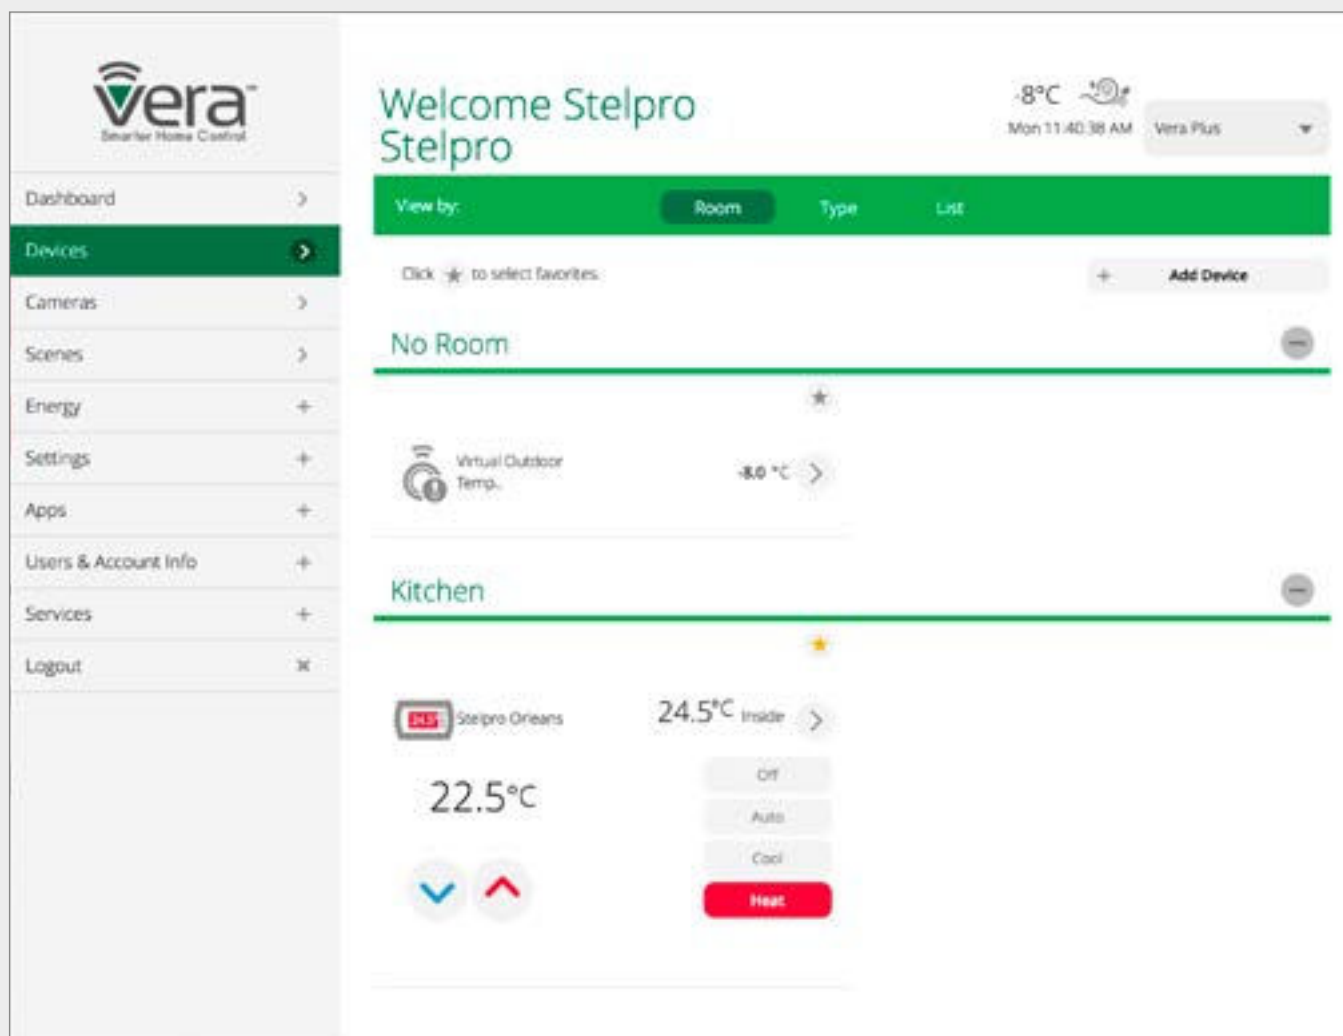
vera
Smarter Home Control

Dashboard
Devices
Cameras
Scenes
Energy
Settings
Apps
Users & Account Info
Services
Logout

Welcome Stelpro Stelpro

-8°C
Mon 11:40:38 AM
Vera Plus

View by:
Room
Type
List

Click ★ to select favorites.
+ Add Device

No Room

Virtual Outdoor Temp.
-8.0 °C

Kitchen

Stelpro Orleans
24.5°C Inside
22.5°C
Off
Auto
Cool
Heat